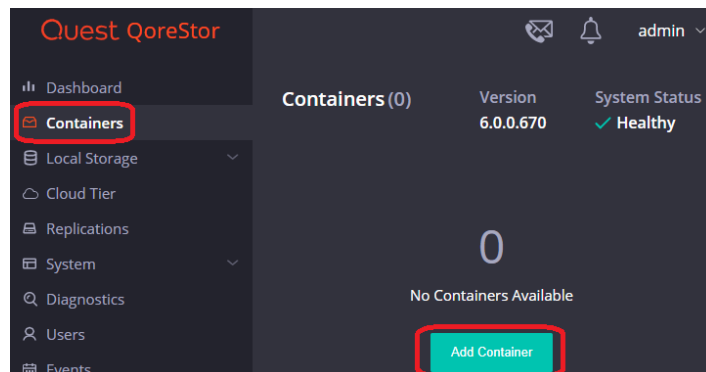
Quest QoreStor

admin

Dashboard
Containers
Local Storage
Cloud Tier
Replications
System
Diagnostics
Users
Events

Containers (0)

Version
6.0.0.670

System Status
Healthy

0

No Containers Available

Add Container